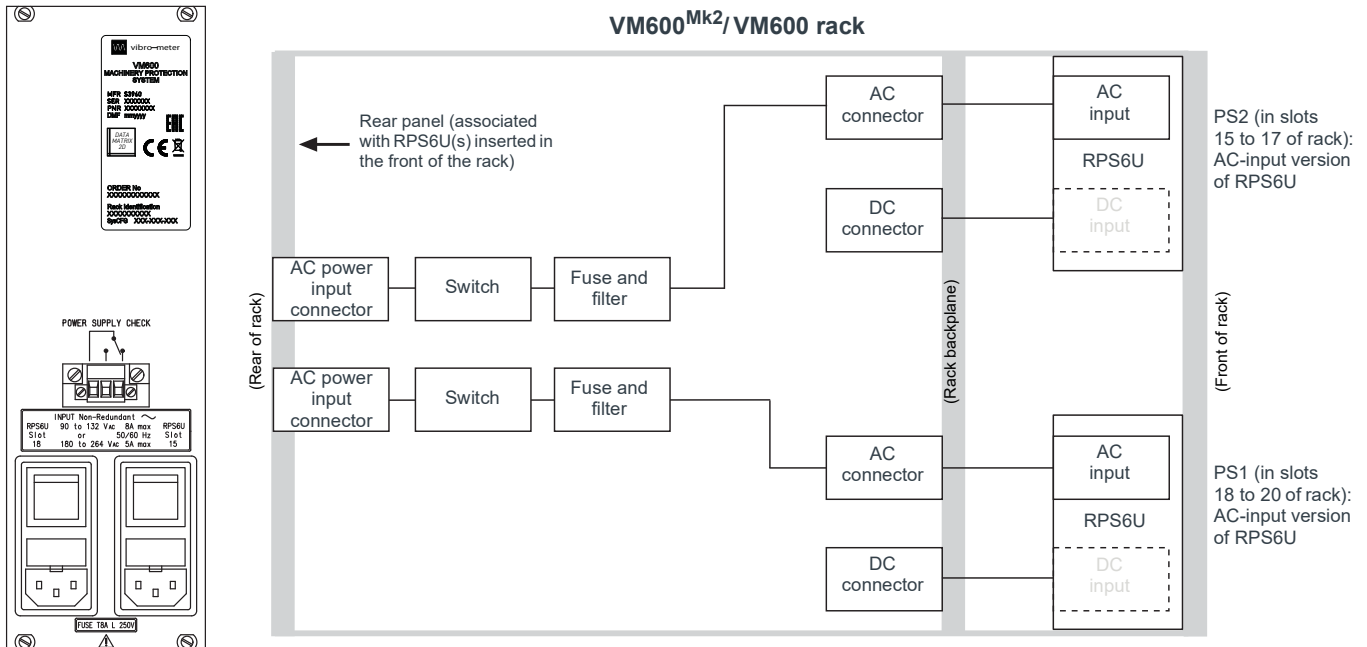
vibro-meter

VM600
MACHINERY PROTECTION
SYSTEM

MFR S3960
SER XXXXXXX
PNR XXXXXXX
DMF mmyyyy

DATA MATRIX 2D

ORDER No
XXXXXXXXXXXX

Rack Identification
XXXXXXXXXX
SysCFG XXX-XXX-XXX

POWER SUPPLY CHECK

INPUT Non-Redundant ~
RPS6U Slot 18
90 to 132 VAC 8A max
or 50/60 Hz
180 to 264 VAC 5A max
RPS6U Slot 15

FUSE T8A L 250V

VM600$^{Mk2}$/ VM600 rack

Rear panel (associated with RPS6U(s) inserted in the front of the rack)

(Rear of rack)

AC power input connector

Switch

Fuse and filter

AC power input connector

Switch

Fuse and filter

AC connector

DC connector

AC connector

DC connector

(Rack backplane)

AC input

RPS6U

DC input

AC input

RPS6U

DC input

(Front of rack)

PS2 (in slots 15 to 17 of rack): AC-input version of RPS6U

PS1 (in slots 18 to 20 of rack): AC-input version of RPS6U